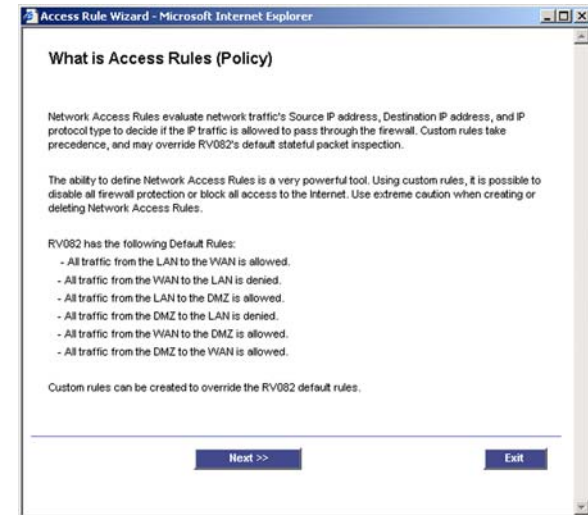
Access Rule Wizard - Microsoft Internet Explorer

What is Access Rules (Policy)

Network Access Rules evaluate network traffic's Source IP address, Destination IP address, and IP protocol type to decide if the IP traffic is allowed to pass through the firewall. Custom rules take precedence, and may override RV082's default stateful packet inspection.

The ability to define Network Access Rules is a very powerful tool. Using custom rules, it is possible to disable all firewall protection or block all access to the Internet. Use extreme caution when creating or deleting Network Access Rules.

RV082 has the following Default Rules:
- All traffic from the LAN to the WAN is allowed.
- All traffic from the WAN to the LAN is denied.
- All traffic from the LAN to the DMZ is allowed.
- All traffic from the DMZ to the LAN is denied.
- All traffic from the WAN to the DMZ is allowed.
- All traffic from the DMZ to the WAN is allowed.

Custom rules can be created to override the RV082 default rules.

Next >>

Exit